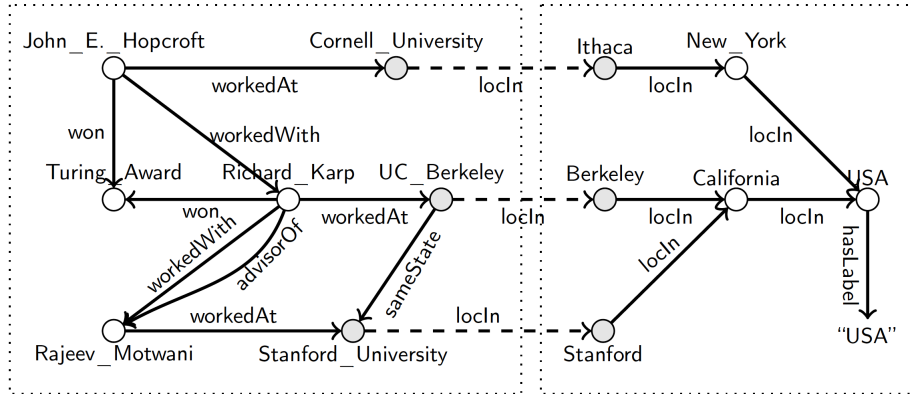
John_E._Hopcroft
Cornell_University
Ithaca
New_York
workedAt
locIn
locIn
won
workedWith
locIn
Turing_Award
Richard_Karp
UC_Berkeley
Berkeley
California
USA
won
workedAt
locIn
locIn
locIn
workedWith
advisorOf
sameState
hasLabel
locIn
workedAt
locIn
Rajeev_Motwani
Stanford_University
Stanford
"USA"